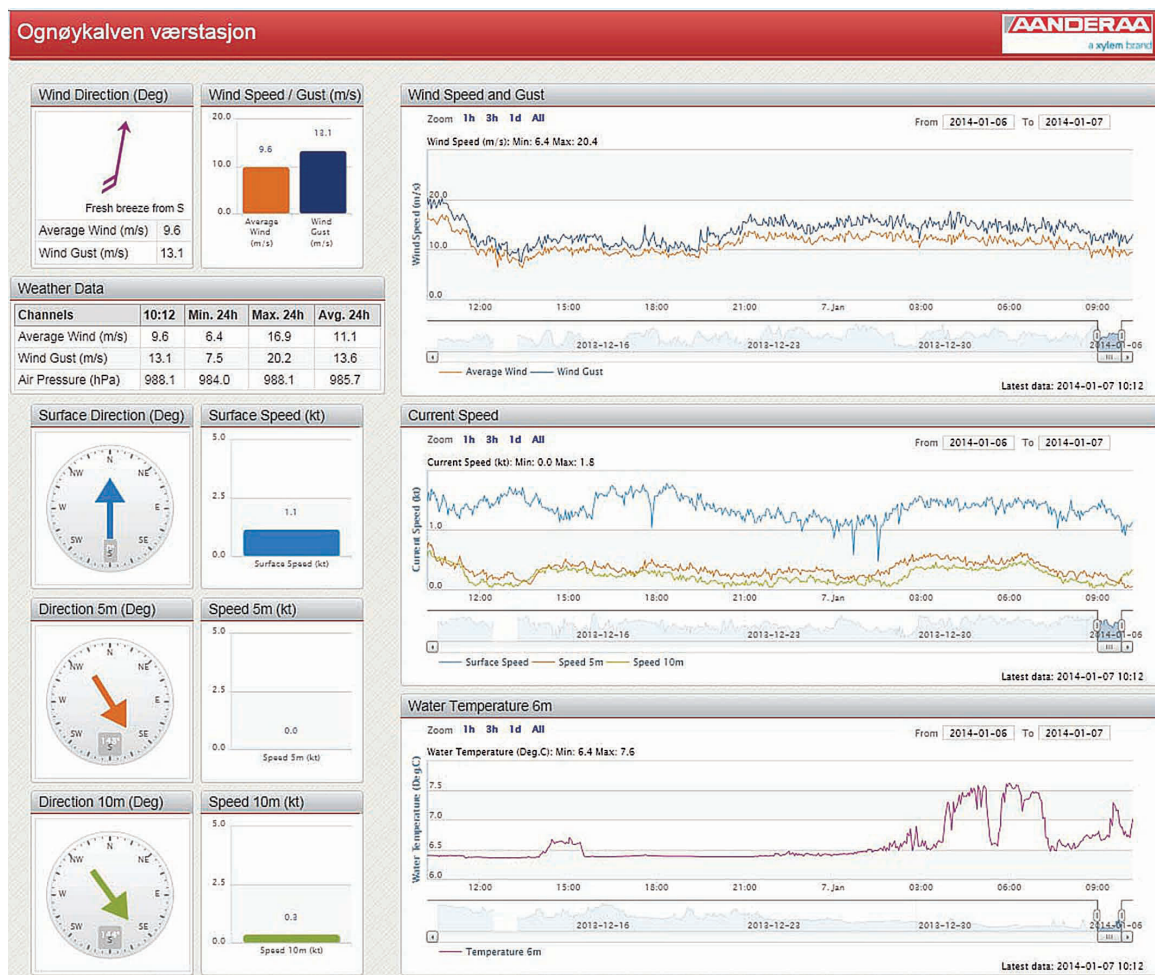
Ognøykalven værstasjon

AANDERAA
a xylem brand

Wind Direction (Deg)

Fresh breeze from S

| Average Wind (m/s) | 9.6 |
|---|---|
| Wind Gust (m/s) | 13.1 |

Wind Speed / Gust (m/s)

20.0
10.0
0.0
9.6
13.1
Average Wind (m/s)
Wind Gust (m/s)

Weather Data

| Channels | 10:12 | Min. 24h | Max. 24h | Avg. 24h |
|---|---|---|---|---|
| Average Wind (m/s) | 9.6 | 6.4 | 16.9 | 11.1 |
| Wind Gust (m/s) | 13.1 | 7.5 | 20.2 | 13.6 |
| Air Pressure (hPa) | 988.1 | 984.0 | 988.1 | 985.7 |

Surface Direction (Deg)

N NE E SE S SW W NW

Surface Speed (kt)

5.0
2.5
0.0
1.1
Surface Speed (kt)

Direction 5m (Deg)

N NE E SE S SW W NW
143°

Speed 5m (kt)

5.0
2.5
0.0
0.0
Speed 5m (kt)

Direction 10m (Deg)

N NE E SE S SW W NW
144°

Speed 10m (kt)

5.0
2.5
0.0
0.3
Speed 10m (kt)

Wind Speed and Gust

Zoom 1h 3h 1d All
From 2014-01-06 To 2014-01-07
Wind Speed (m/s): Min: 6.4 Max: 20.4
Wind Speed (m/s)
20.0
10.0
0.0
12:00 15:00 18:00 21:00 7. Jan 03:00 06:00 09:00
2013-12-16 2013-12-23 2013-12-30 2014-01-06
Average Wind Wind Gust
Latest data: 2014-01-07 10:12

Current Speed

Zoom 1h 3h 1d All
From 2014-01-06 To 2014-01-07
Current Speed (kt): Min: 0.0 Max: 1.8
Current Speed (kt)
1.0
0.0
12:00 15:00 18:00 21:00 7. Jan 03:00 06:00 09:00
2013-12-16 2013-12-23 2013-12-30 2014-01-06
Surface Speed Speed 5m Speed 10m
Latest data: 2014-01-07 10:12

Water Temperature 6m

Zoom 1h 3h 1d All
From 2014-01-06 To 2014-01-07
Water Temperature (Deg.C): Min: 6.4 Max: 7.6
Water Temperature (Deg.C)
7.5
7.0
6.5
6.0
12:00 15:00 18:00 21:00 7. Jan 03:00 06:00 09:00
2013-12-16 2013-12-23 2013-12-30 2014-01-06
Temperature 6m
Latest data: 2014-01-07 10:12